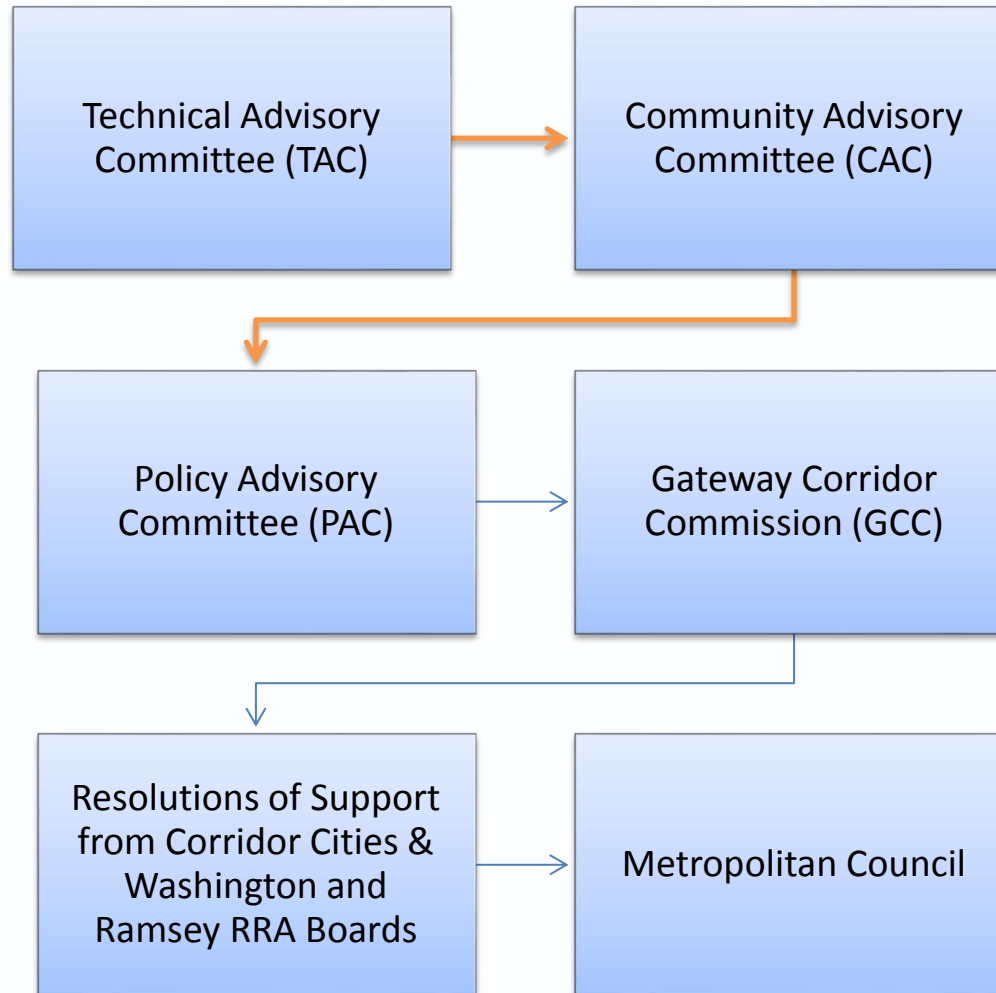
Technical Advisory Committee (TAC)

Community Advisory Committee (CAC)

Policy Advisory Committee (PAC)

Gateway Corridor Commission (GCC)

Resolutions of Support from Corridor Cities & Washington and Ramsey RRA Boards

Metropolitan Council